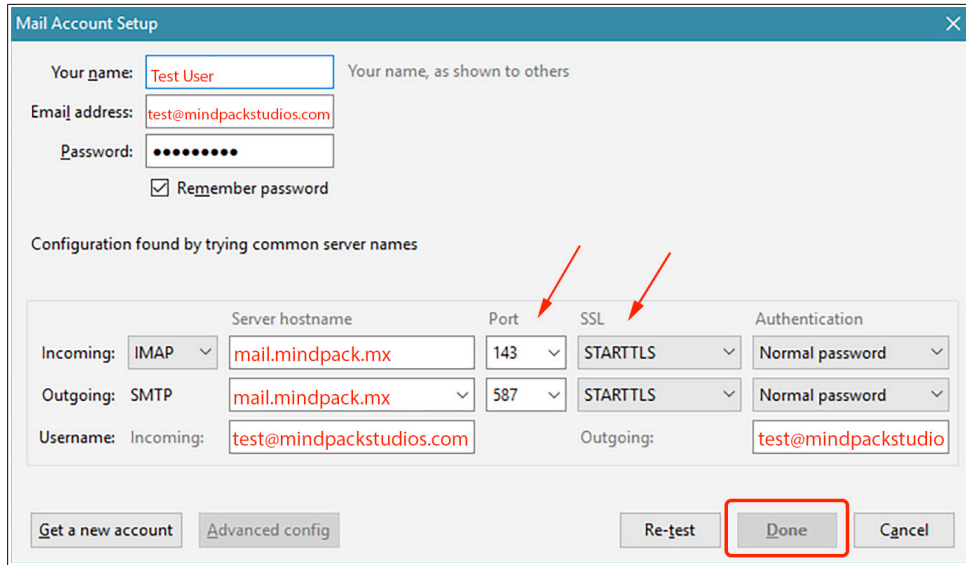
Mail Account Setup

Your name: Test User
Your name, as shown to others

Email address: test@mindpackstudios.com

Password: •••••••••

☑ Remember password

Configuration found by trying common server names

| | | Server hostname | Port | SSL | Authentication |
|---|---|---|---|---|---|
| Incoming: | IMAP | mail.mindpack.mx | 143 | STARTTLS | Normal password |
| Outgoing: | SMTP | mail.mindpack.mx | 587 | STARTTLS | Normal password |
| Username: | Incoming: | test@mindpackstudios.com | | Outgoing: | test@mindpackstudio |

Get a new account
Advanced config
Re-test
Done
Cancel